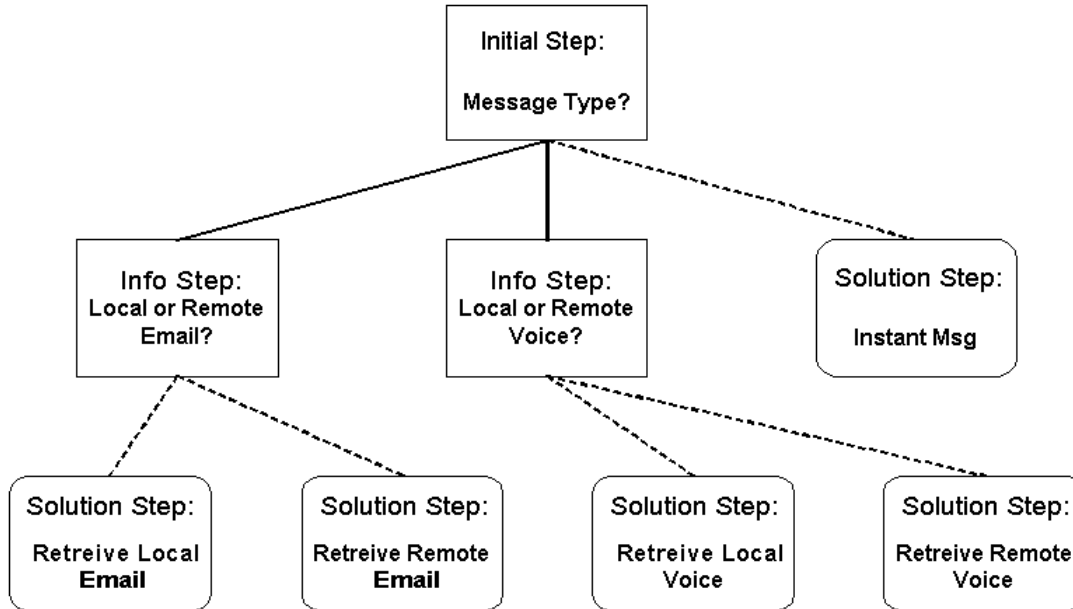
Initial Step:

Message Type?

Info Step:
Local or Remote Email?

Info Step:
Local or Remote Voice?

Solution Step:

Instant Msg

Solution Step:

Retreive Local Email

Solution Step:

Retreive Remote Email

Solution Step:

Retreive Local Voice

Solution Step:

Retreive Remote Voice